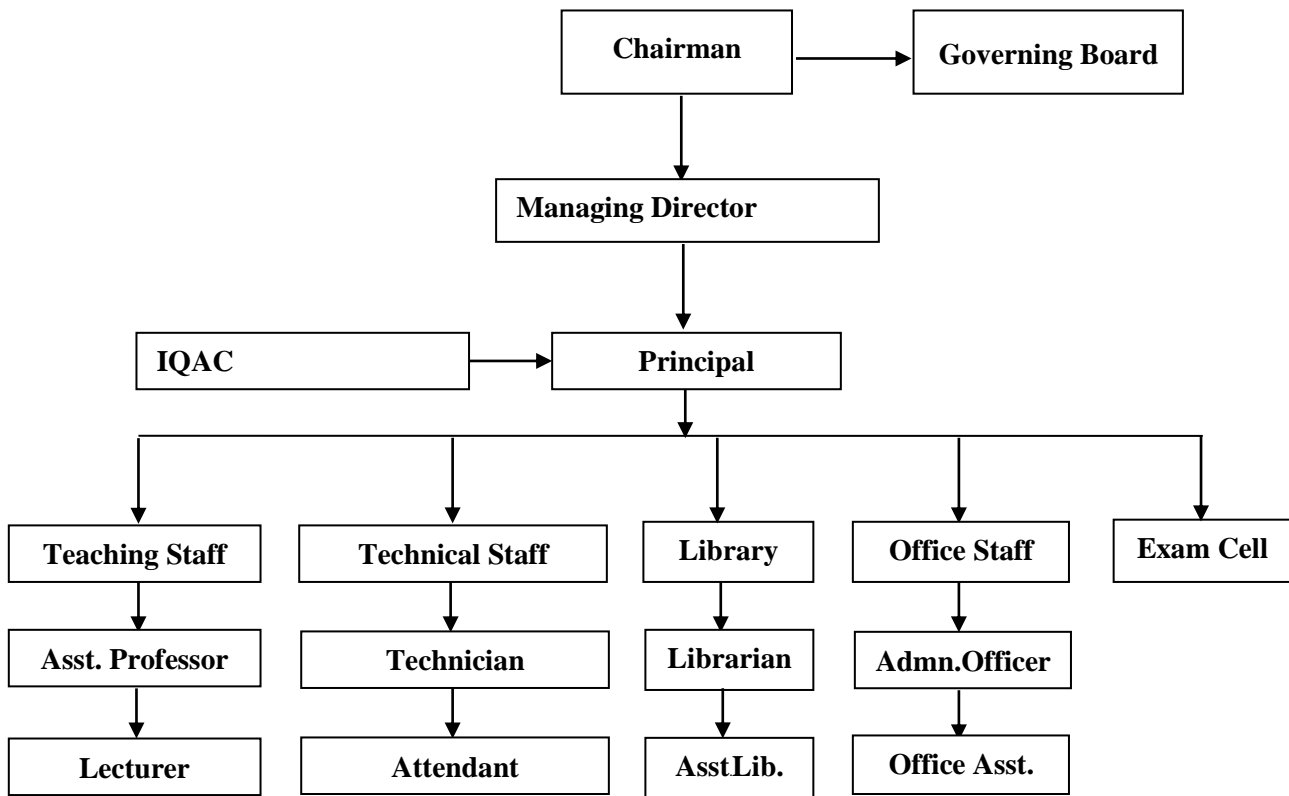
Chairman

Governing Board

Managing Director

IQAC

Principal

Teaching Staff

Asst. Professor

Lecturer

Technical Staff

Technician

Attendant

Library

Librarian

AsstLib.

Office Staff

Admn.Officer

Office Asst.

Exam Cell